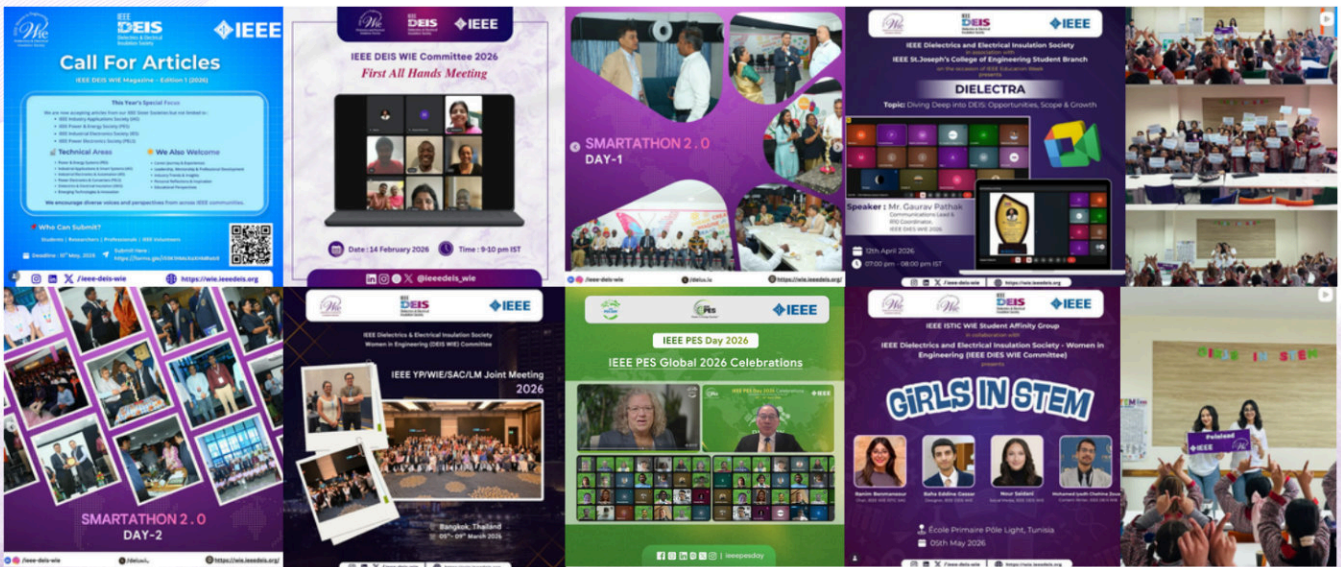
IEEE DEIS IEEE

Call For Articles

IEEE DEIS WIE Magazine - Edition 1 (2026)

This Year's Special Focus

Technical Areas

We Also Welcome

We encourage diverse voices and perspectives from across IEEE communities.

Who Can Submit?

Students | Researchers | Professionals | IEEE Volunteers

/ieee-deis-wie

https://wie.ieeedeis.org

IEEE DEIS WIE Committee 2026

First All Hands Meeting

Date : 14 February 2026

Time : 9-10 pm IST

@ieeedeis_wie

SMARTATHON 2.0
DAY-1

IEEE Dielectrics and Electrical Insulation Society

in association with

IEEE St.Joseph's College of Engineering Student Branch

presents

DIELECTRA

Topic: Diving Deep into DEIS: Opportunities, Scope & Growth

Speaker : Mr. Gaurav Pathak

12th April 2026

07:00 pm - 08:00 pm IST

SMARTATHON 2.0
DAY-2

/ieee-deis-wie

https://wie.ieeedeis.org

IEEE Dielectrics & Electrical Insulation Society
Women in Engineering (DEIS WIE) Committee

IEEE YP/WIE/SAC/LM Joint Meeting
2026

Bangkok, Thailand

IEEE PES Day 2026

IEEE PES Global 2026 Celebrations

ieeepesday

IEEE ISTIC WIE Student Affinity Group

in collaboration with

IEEE Dielectrics and Electrical Insulation Society - Women in Engineering (IEEE DIES WIE Committee)

presents

GIRLS IN STEM

École Primaire Pôle Light, Tunisia

05th May 2026

GIRLS IN STEM

IEEE